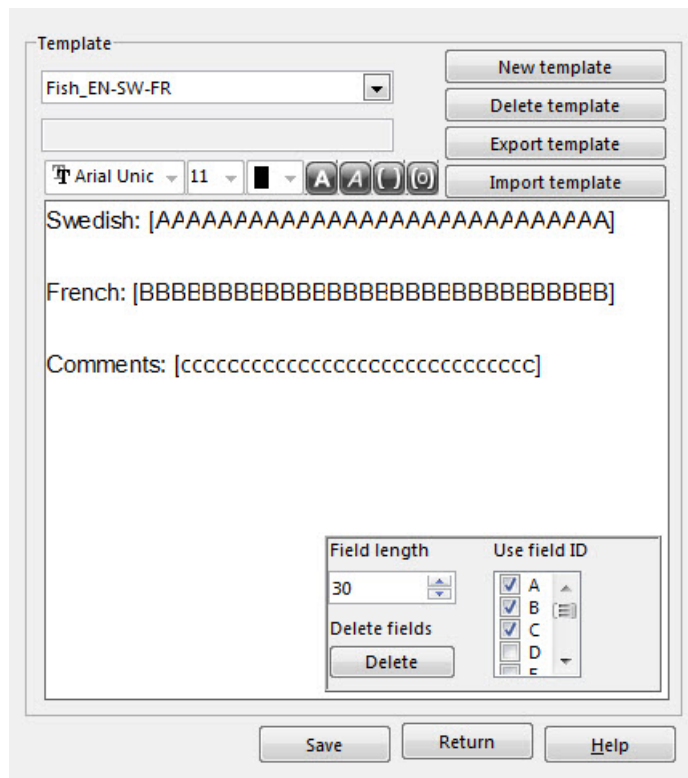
Template

Fish_EN-SW-FR

New template

Delete template

Export template

Import template

Arial Unic 11

A A ( ) (0)

Swedish: [AAAAAAAAAAAAAAAAAAAAAAAAAAAAAA]

French: [BBBBBBBBBBBBBBBBBBBBBBBBBBBBBB]

Comments: [cccccccccccccccccccccccccccccc]

Field length

30

Delete fields

Delete

Use field ID

A
B
C
D
E

Save

Return

Help